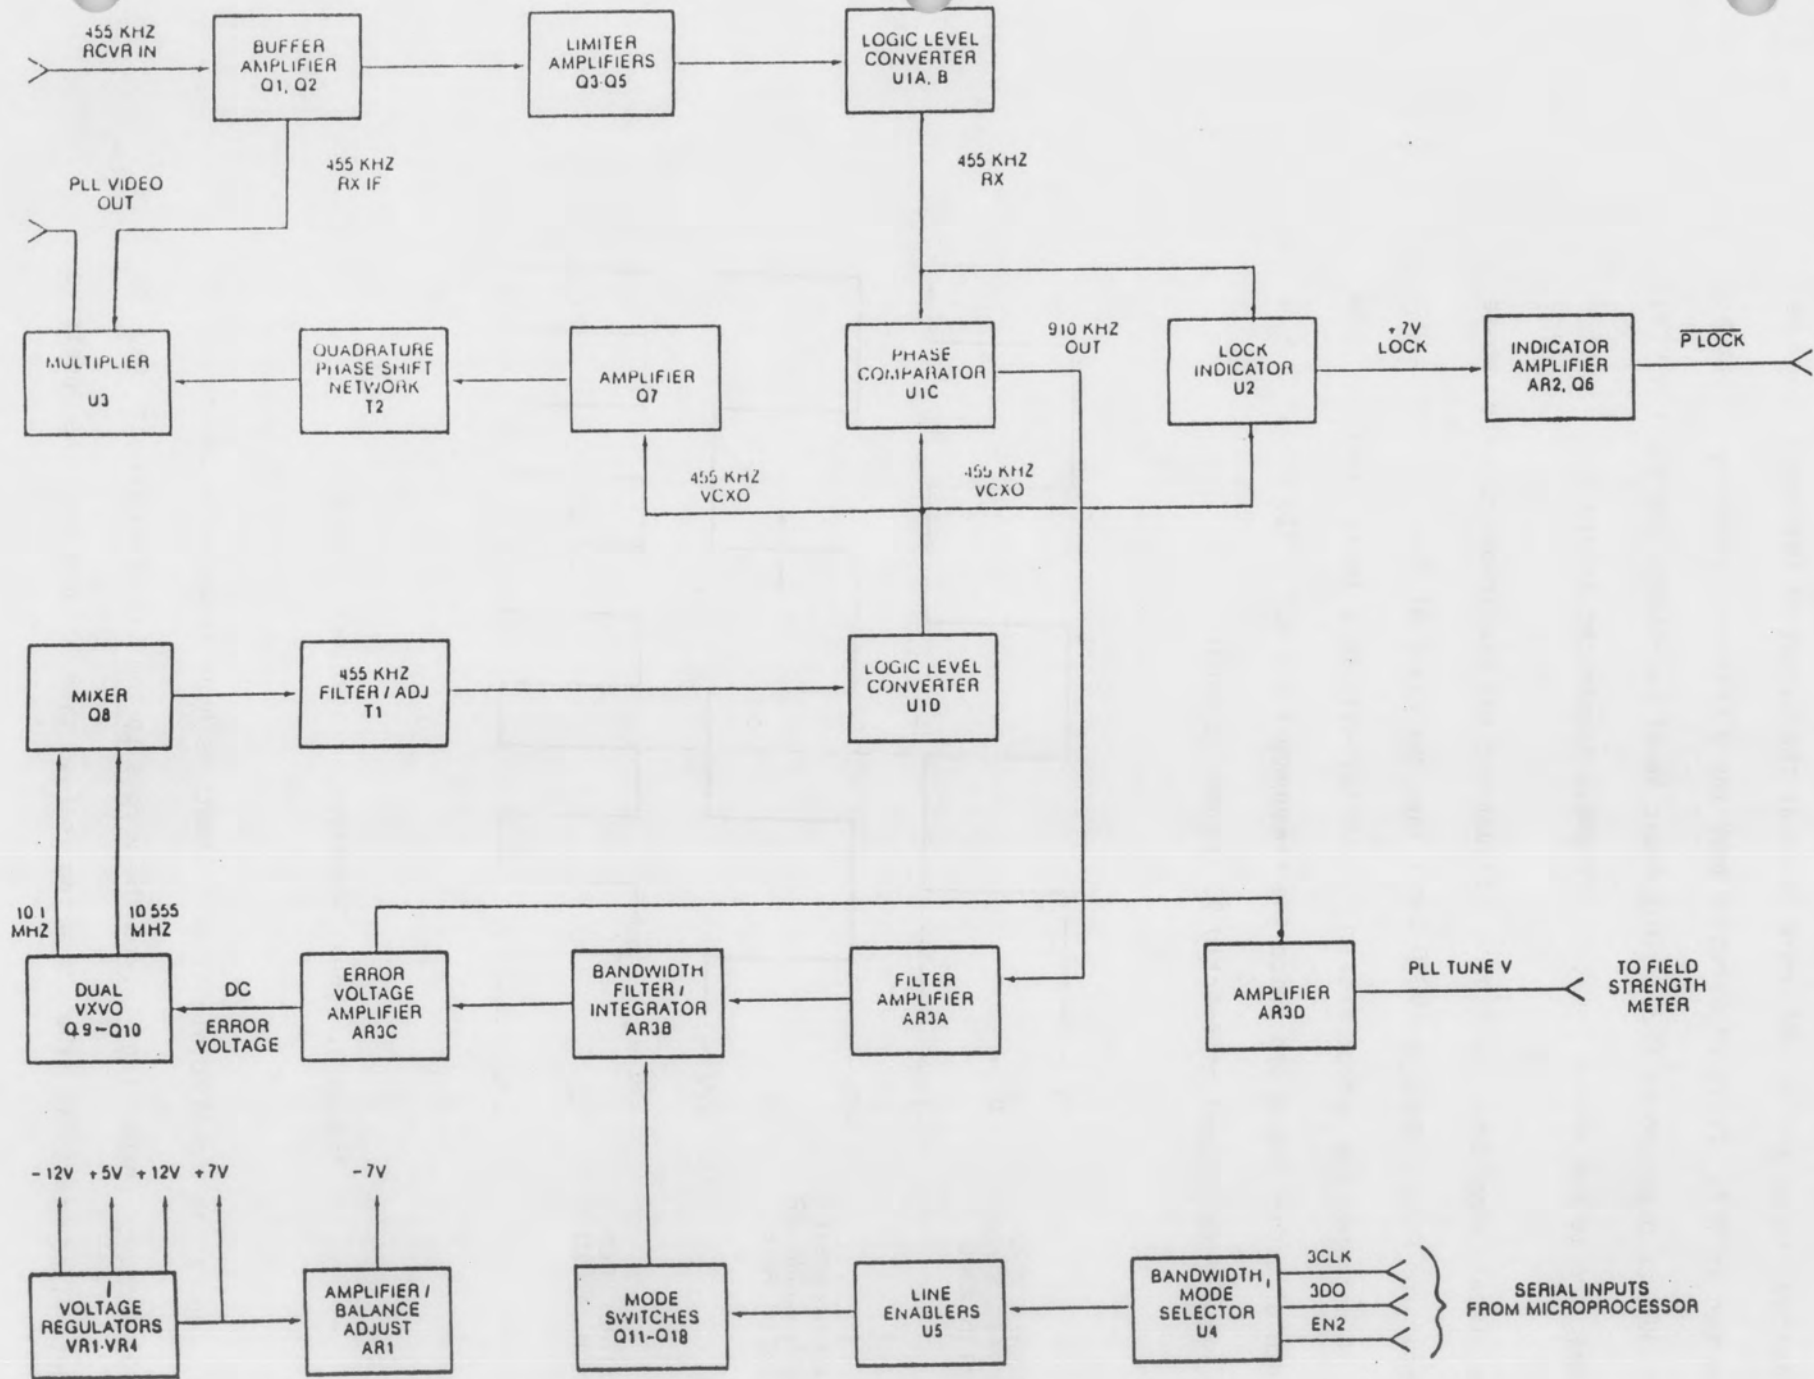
455 KHZ RCVR IN

BUFFER AMPLIFIER Q1, Q2

LIMITER AMPLIFIERS Q3-Q5

LOGIC LEVEL CONVERTER U1A, B

455 KHZ RX IF

455 KHZ RX

PLL VIDEO OUT

MULTIPLIER U3

QUADRATURE PHASE SHIFT NETWORK T2

AMPLIFIER Q7

PHASE COMPARATOR U1C

910 KHZ OUT

LOCK INDICATOR U2

+7V LOCK

INDICATOR AMPLIFIER AR2, Q6

$\overline{\text{P LOCK}}$

455 KHZ VCXO

455 KHZ VCXO

MIXER Q8

455 KHZ FILTER / ADJ T1

LOGIC LEVEL CONVERTER U1D

10 1 MHZ

10 555 MHZ

DUAL VXVO Q9-Q10

DC

ERROR VOLTAGE

ERROR VOLTAGE AMPLIFIER AR3C

BANDWIDTH FILTER / INTEGRATOR AR3B

FILTER AMPLIFIER AR3A

AMPLIFIER AR3D

PLL TUNE V

TO FIELD STRENGTH METER

-12V +5V +12V +7V

-7V

VOLTAGE REGULATORS VR1-VR4

AMPLIFIER / BALANCE ADJUST AR1

MODE SWITCHES Q11-Q18

LINE ENABLERS U5

BANDWIDTH, MODE SELECTOR U4

3CLK

3DO

EN2

SERIAL INPUTS FROM MICROPROCESSOR